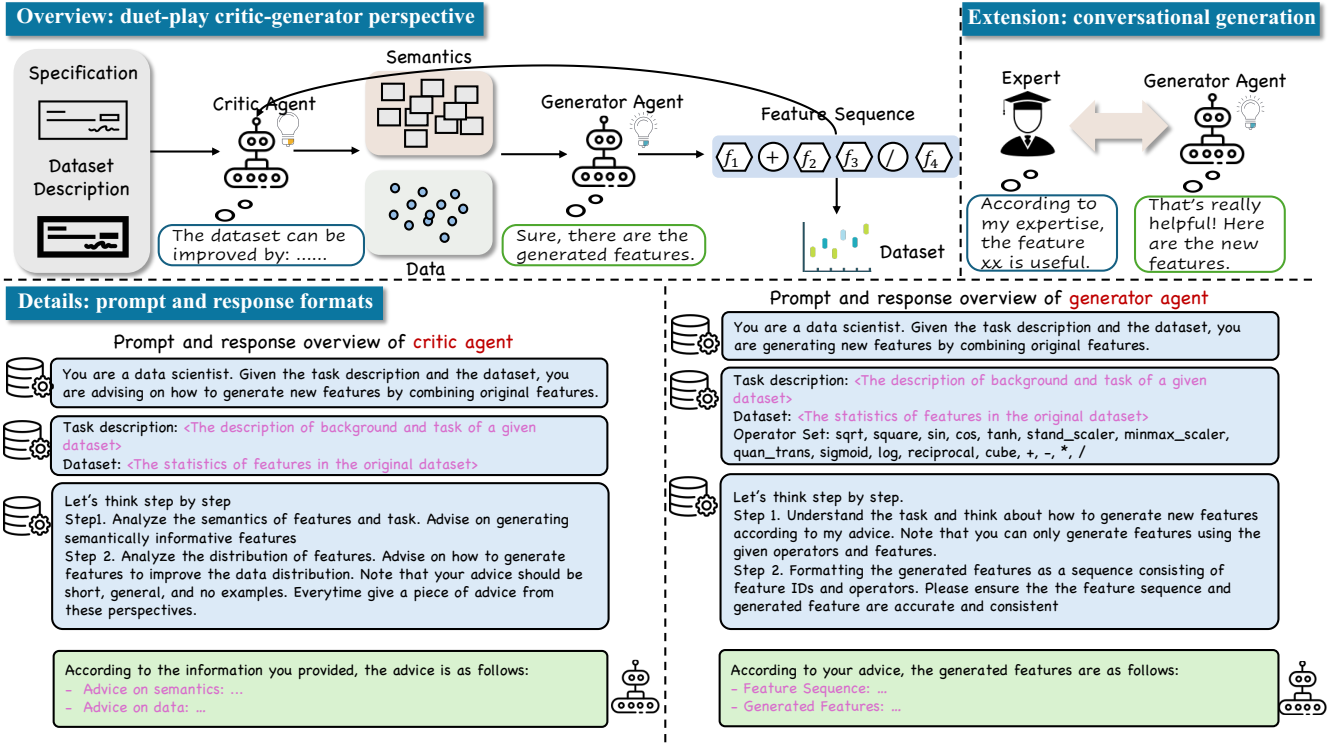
Overview: duet-play critic-generator perspective

Specification

Dataset Description

Critic Agent

Semantics

Data

Generator Agent

Feature Sequence

$f_1$ + $f_2$ $f_3$ / $f_4$

Dataset

The dataset can be improved by: ......

Sure, there are the generated features.

Extension: conversational generation

Expert

Generator Agent

According to my expertise, the feature xx is useful.

That's really helpful! Here are the new features.

Details: prompt and response formats

Prompt and response overview of critic agent

You are a data scientist. Given the task description and the dataset, you are advising on how to generate new features by combining original features.

Task description: <The description of background and task of a given dataset>
Dataset: <The statistics of features in the original dataset>

Let's think step by step
Step1. Analyze the semantics of features and task. Advise on generating semantically informative features
Step 2. Analyze the distribution of features. Advise on how to generate features to improve the data distribution. Note that your advice should be short, general, and no examples. Everytime give a piece of advice from these perspectives.

According to the information you provided, the advice is as follows:
- Advice on semantics: ...
- Advice on data: ...

Prompt and response overview of generator agent

You are a data scientist. Given the task description and the dataset, you are generating new features by combining original features.

Task description: <The description of background and task of a given dataset>
Dataset: <The statistics of features in the original dataset>
Operator Set: sqrt, square, sin, cos, tanh, stand_scaler, minmax_scaler, quan_trans, sigmoid, log, reciprocal, cube, +, –, *, /

Let's think step by step.
Step 1. Understand the task and think about how to generate new features according to my advice. Note that you can only generate features using the given operators and features.
Step 2. Formatting the generated features as a sequence consisting of feature IDs and operators. Please ensure the the feature sequence and generated feature are accurate and consistent

According to your advice, the generated features are as follows:
- Feature Sequence: ...
- Generated Features: ...